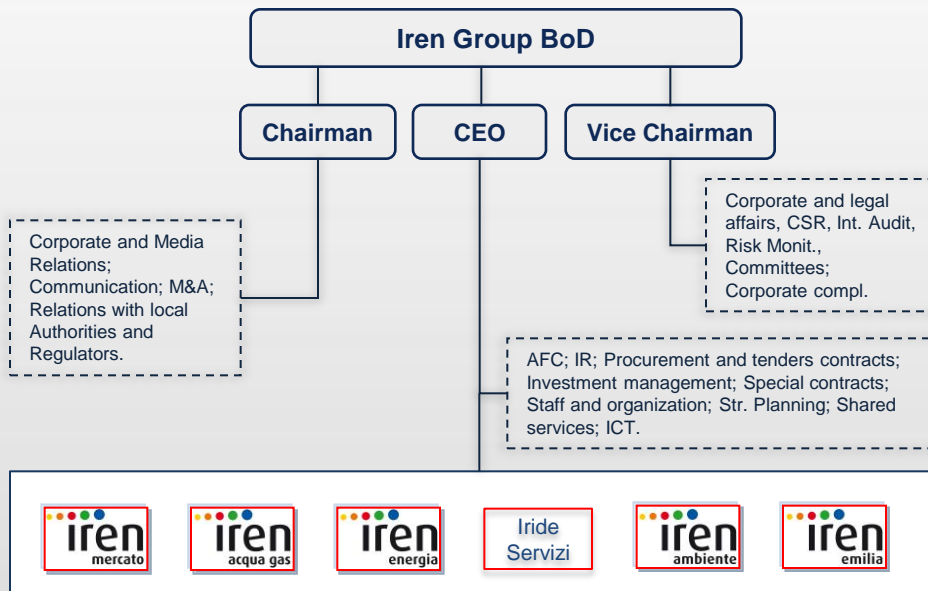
Iren Group BoD

Chairman

CEO

Vice Chairman

Corporate and legal affairs, CSR, Int. Audit, Risk Monit., Committees; Corporate compl.

Corporate and Media Relations; Communication; M&A; Relations with local Authorities and Regulators.

AFC; IR; Procurement and tenders contracts; Investment management; Special contracts; Staff and organization; Str. Planning; Shared services; ICT.

iren mercato

iren acqua gas

iren energia

Iride Servizi

iren ambiente

iren emilia